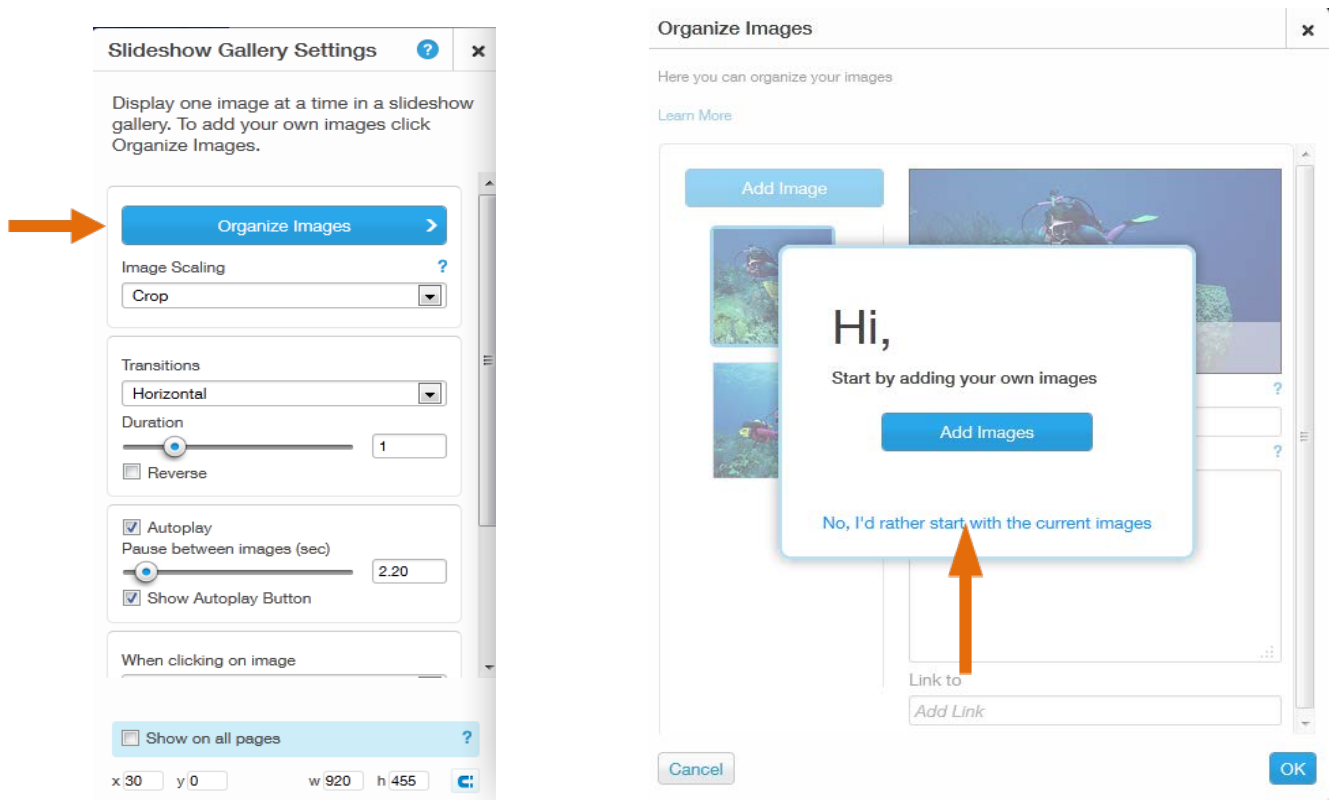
Slideshow Gallery Settings ? ×

Display one image at a time in a slideshow gallery. To add your own images click Organize Images.

Organize Images >

Image Scaling ?

Crop

Transitions

Horizontal

Duration

1

Reverse

Autoplay

Pause between images (sec)

2.20

Show Autoplay Button

When clicking on image

Show on all pages ?

x 30 y 0 w 920 h 455

Organize Images ×

Here you can organize your images

Learn More

Add Image

Hi,

Start by adding your own images

Add Images

No, I'd rather start with the current images

?

?

Link to

Add Link

Cancel

OK